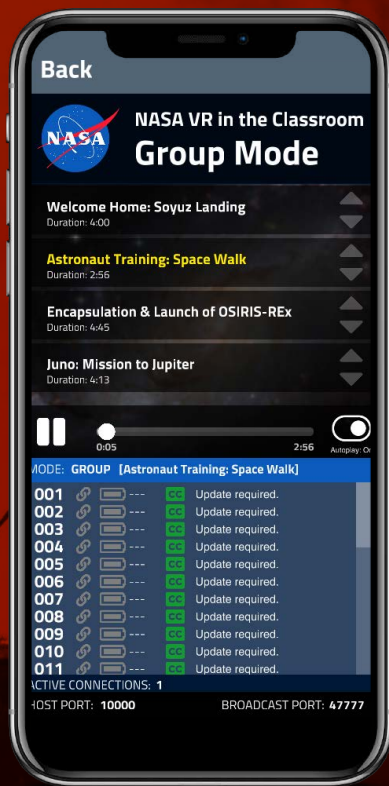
Back

NASA

NASA VR in the Classroom
Group Mode

Welcome Home: Soyuz Landing
Duration: 4:00

Astronaut Training: Space Walk
Duration: 2:56

Encapsulation & Launch of OSIRIS-REx
Duration: 4:45

Juno: Mission to Jupiter
Duration: 4:13

0:05
2:56
Autoplay: On

MODE: GROUP [Astronaut Training: Space Walk]

001 --- CC Update required.
002 --- CC Update required.
003 --- CC Update required.
004 --- CC Update required.
005 --- CC Update required.
006 --- CC Update required.
007 --- CC Update required.
008 --- CC Update required.
009 --- CC Update required.
010 --- CC Update required.
011 --- CC Update required.

ACTIVE CONNECTIONS: 1

HOST PORT: 10000
BROADCAST PORT: 47777